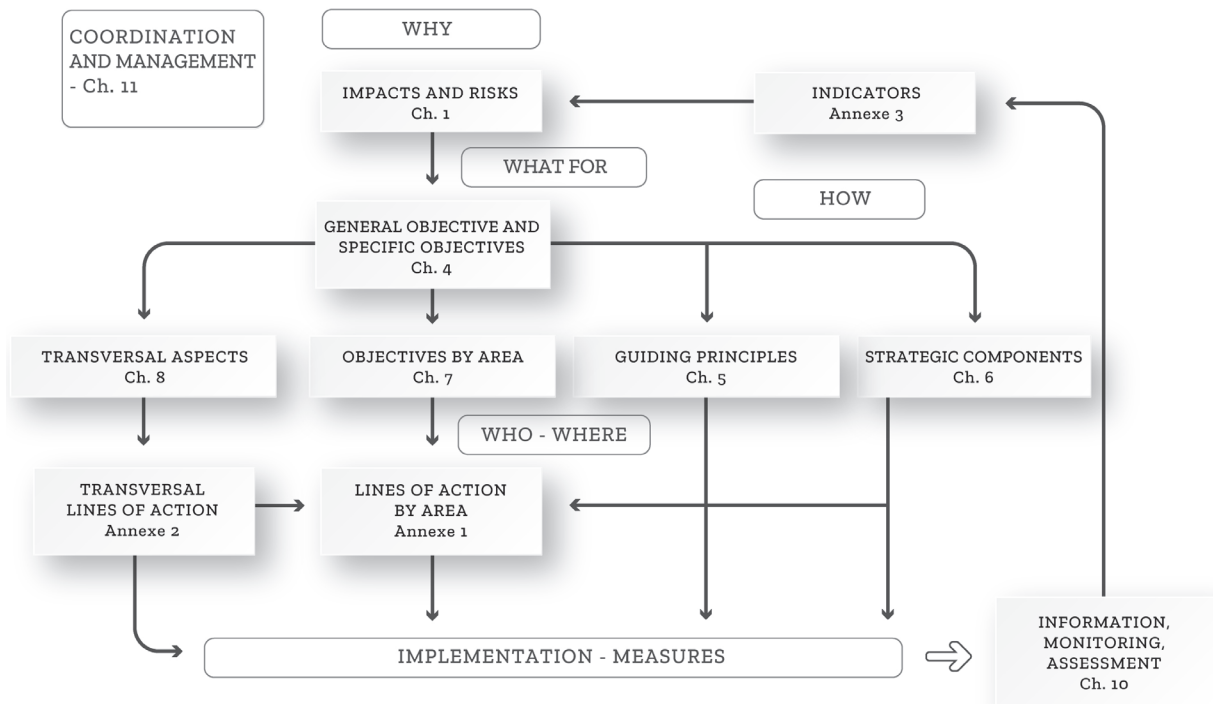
COORDINATION AND MANAGEMENT - Ch. 11

WHY

IMPACTS AND RISKS
Ch. 1

INDICATORS
Annexe 3

WHAT FOR

HOW

GENERAL OBJECTIVE AND SPECIFIC OBJECTIVES
Ch. 4

TRANSVERSAL ASPECTS
Ch. 8

OBJECTIVES BY AREA
Ch. 7

GUIDING PRINCIPLES
Ch. 5

STRATEGIC COMPONENTS
Ch. 6

WHO - WHERE

TRANSVERSAL LINES OF ACTION
Annexe 2

LINES OF ACTION BY AREA
Annexe 1

IMPLEMENTATION - MEASURES

INFORMATION, MONITORING, ASSESSMENT
Ch. 10